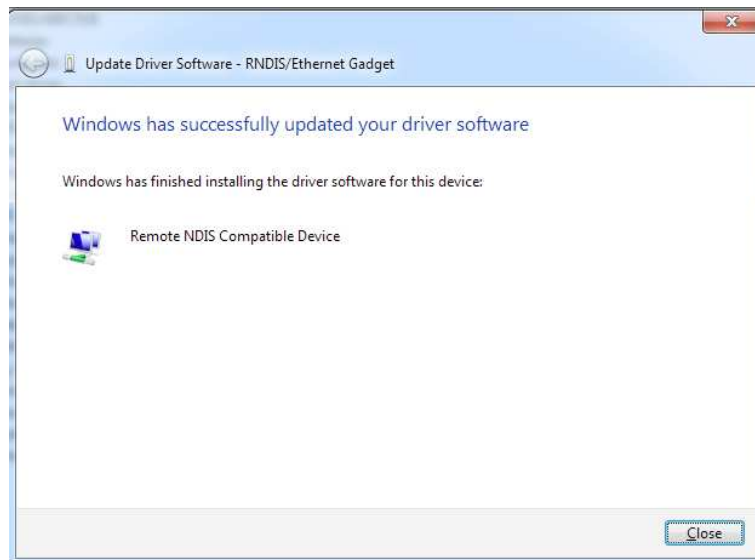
Update Driver Software - RNDIS/Ethernet Gadget

Windows has successfully updated your driver software

Windows has finished installing the driver software for this device:

Remote NDIS Compatible Device

Close